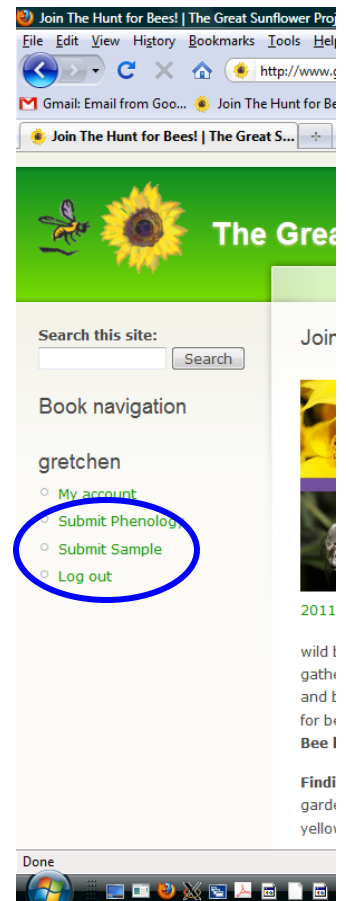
Join The Hunt for Bees! | The Great Sunflower Proj

File Edit View History Bookmarks Tools Help

http://www.g

Gmail: Email from Goo... Join The Hunt for Be

Join The Hunt for Bees! | The Great S...

The Grea

Search this site:

Search

Book navigation

gretchen

My account

Submit Phenology

Submit Sample

Log out

Join

2011

wild b
gathe
and b
for be
Bee l

Findi
garde
yellov

Done